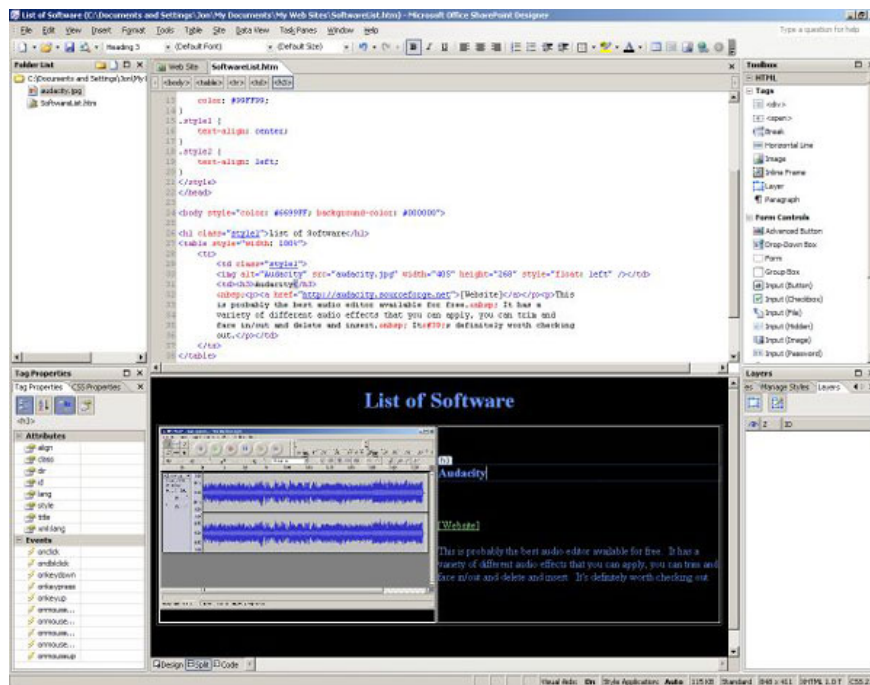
List of Software (C:\Documents and Settings\Jon\My Documents\My Web Sites\SoftwareList.htm) - Microsoft Office SharePoint Designer

File Edit View Insert Format Tools Table Site Data View Task Panes Window Help

Type a question for help

Heading 3 (Default Font) (Default Size)

Folder List

C:\Documents and Settings\Jon\My

audacity.jpg

SoftwareList.htm

Web Site SoftwareList.htm

<body> <table> <tr> <td> <h3>

13 color: #99FF99;
14 }
15 .style1 {
16 text-align: center;
17 }
18 .style2 {
19 text-align: left;
20 }
21 </style>
22 </head>
23
24 <body style="color: #6699FF; background-color: #000000">
25
26 <h1 class="style1">List of Software</h1>
27 <table style="width: 100%">
28 <tr>
29 <td class="style2">
30 <img alt="Audacity" src="audacity.jpg" width="405" height="268" style="float: left" /></td>
31 <td><h3>Audacity</h3>
32 <p><a href="http://audacity.sourceforge.net">[Website]</a></p><p>This
33 is probably the best audio editor available for free.&nbsp; It has a
34 variety of different audio effects that you can apply, you can trim and
35 fade in/out and delete and insert.&nbsp; It&#39;s definitely worth checking
36 out.</p></td>
37 </tr>
38 </table>

Tag Properties

Tag Properties CSS Properties

<h3>

Attributes

align
class
dir
id
lang
style
title
xml:lang

Events

onclick
ondblclick
onkeydown
onkeypress
onkeyup
onmouse...
onmouse...
onmouse...
onmouse...
onmouseup

List of Software

h3

Audacity

[Website]

This is probably the best audio editor available for free. It has a variety of different audio effects that you can apply, you can trim and fade in/out and delete and insert. It's definitely worth checking out

Design Split Code

Toolbox

HTML

Tags

<div>

<span>

Break

Horizontal Line

Image

Inline Frame

Layer

Paragraph

Form Controls

Advanced Button

Drop-Down Box

Form

Group Box

Input (Button)

Input (Checkbox)

Input (File)

Input (Hidden)

Input (Image)

Input (Password)

Layers

es Manage Styles Layers

Z ID

Visual Aids: On Style Application: Auto 115 KB Standard 848 x 411 XHTML 1.0 T CSS 2